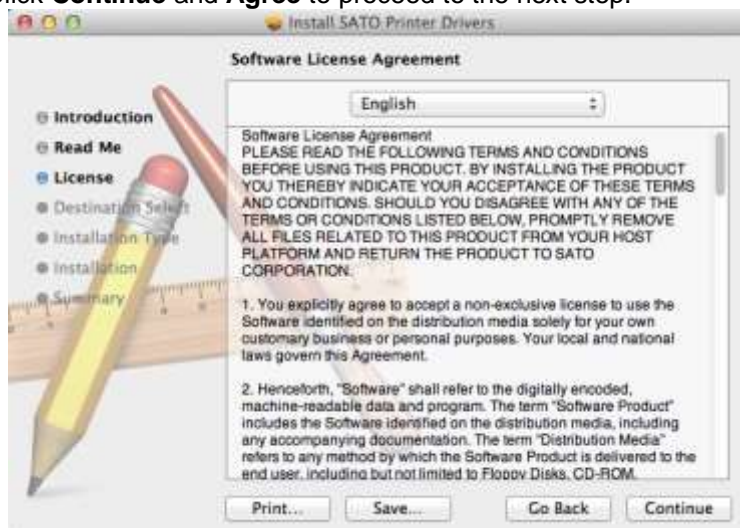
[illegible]ick **Continue** and **Agree** to proceed to the next step.

Install SATO Printer Drivers

Software License Agreement

Introduction
Read Me
License
Destination Select
Installation Type
Installation
Summary

English

Software License Agreement
PLEASE READ THE FOLLOWING TERMS AND CONDITIONS BEFORE USING THIS PRODUCT. BY INSTALLING THE PRODUCT YOU THEREBY INDICATE YOUR ACCEPTANCE OF THESE TERMS AND CONDITIONS. SHOULD YOU DISAGREE WITH ANY OF THE TERMS OR CONDITIONS LISTED BELOW, PROMPTLY REMOVE ALL FILES RELATED TO THIS PRODUCT FROM YOUR HOST PLATFORM AND RETURN THE PRODUCT TO SATO CORPORATION.

1. You explicitly agree to accept a non-exclusive license to use the Software identified on the distribution media solely for your own customary business or personal purposes. Your local and national laws govern this Agreement.

2. Henceforth, "Software" shall refer to the digitally encoded, machine-readable data and program. The term "Software Product" includes the Software identified on the distribution media, including any accompanying documentation. The term "Distribution Media" refers to any method by which the Software Product is delivered to the end user, including but not limited to Floppy Disks, CD-ROM,

Print... Save... Go Back Continue